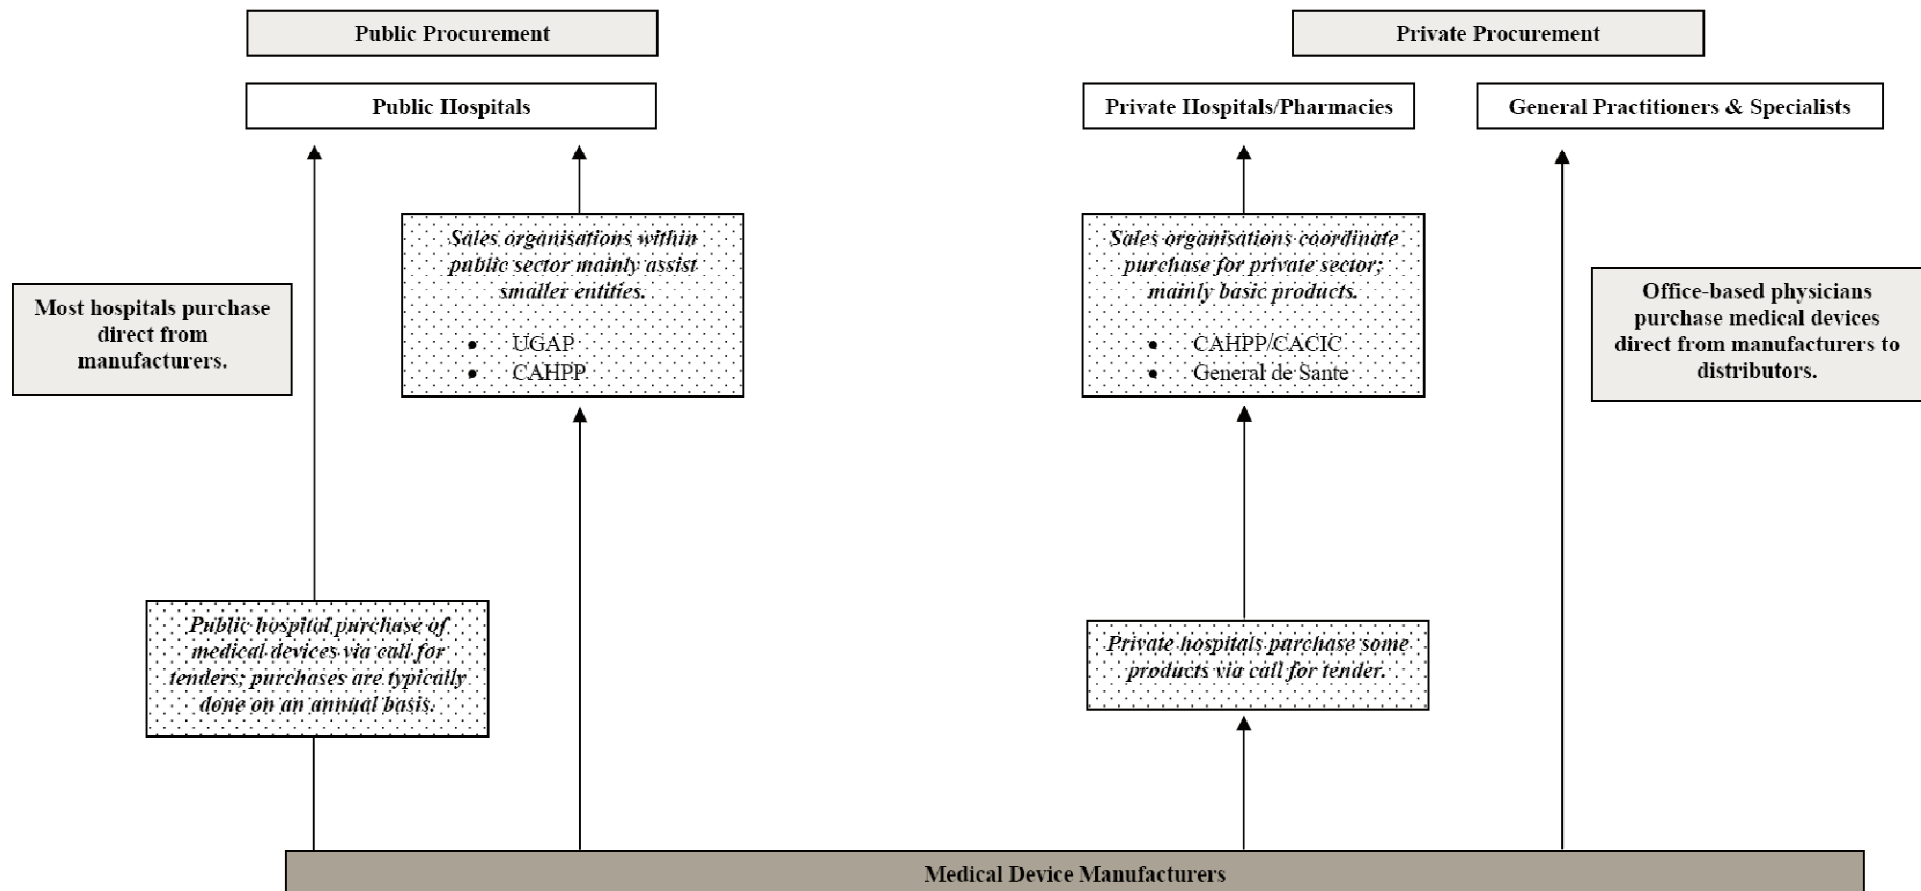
Public Procurement

Public Hospitals

Most hospitals purchase direct from manufacturers.

Sales organisations within public sector mainly assist smaller entities.

- UGAP
- CAHPP

Public hospital purchase of medical devices via call for tenders; purchases are typically done on an annual basis.

Private Procurement

Private Hospitals/Pharmacies

General Practitioners & Specialists

Sales organisations coordinate purchase for private sector; mainly basic products.

- CAHPP/CACIC
- General de Sante

Office-based physicians purchase medical devices direct from manufacturers to distributors.

Private hospitals purchase some products via call for tender.

Medical Device Manufacturers